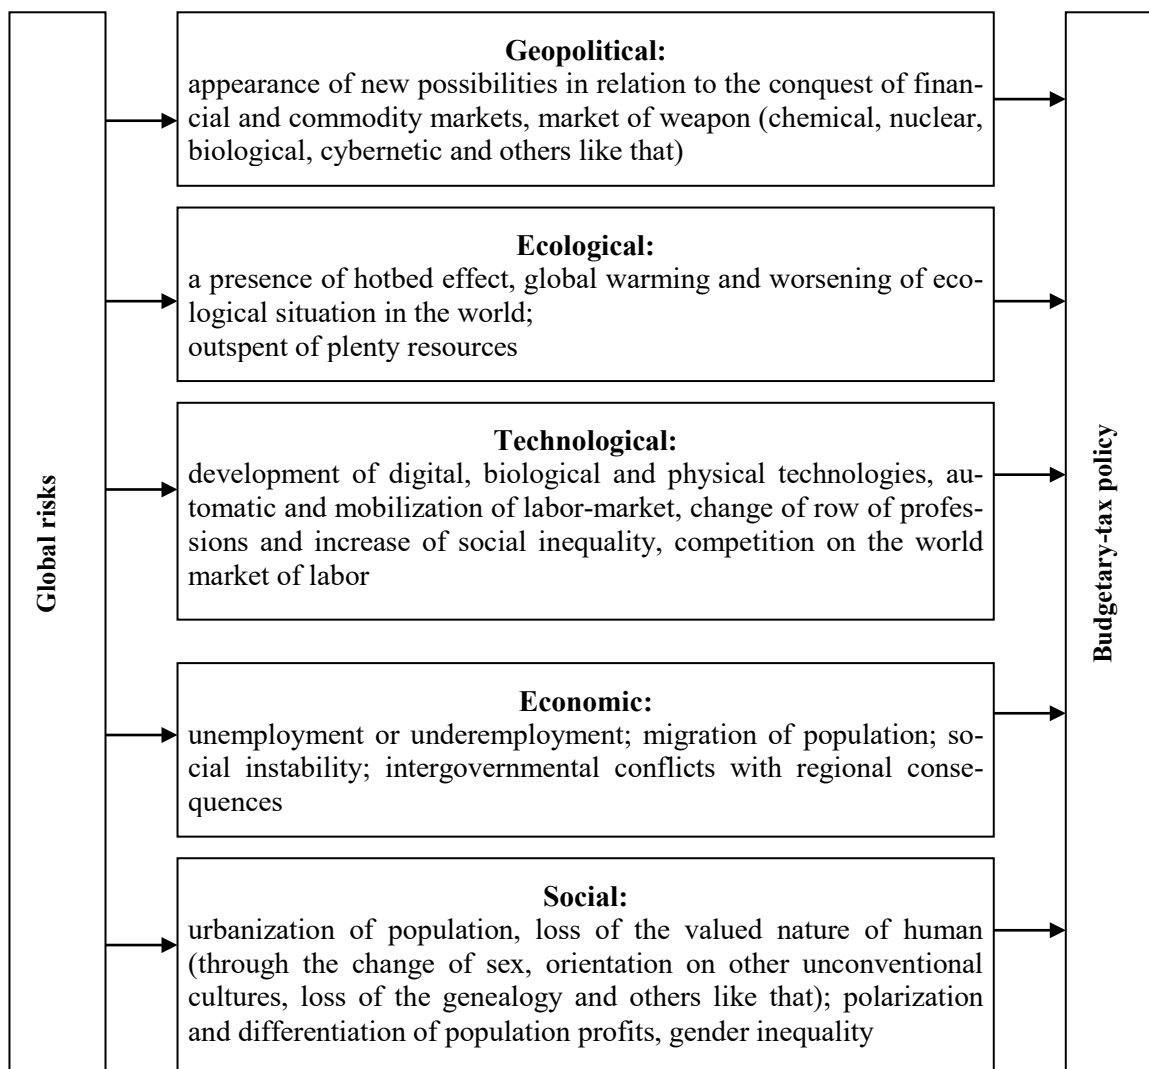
Global risks

Geopolitical:
appearance of new possibilities in relation to the conquest of financial and commodity markets, market of weapon (chemical, nuclear, biological, cybernetic and others like that)

Ecological:
a presence of hotbed effect, global warming and worsening of ecological situation in the world;
outspent of plenty resources

Technological:
development of digital, biological and physical technologies, automatic and mobilization of labor-market, change of row of professions and increase of social inequality, competition on the world market of labor

Economic:
unemployment or underemployment; migration of population; social instability; intergovernmental conflicts with regional consequences

Social:
urbanization of population, loss of the valued nature of human (through the change of sex, orientation on other unconventional cultures, loss of the genealogy and others like that); polarization and differentiation of population profits, gender inequality

Budgetary-tax policy